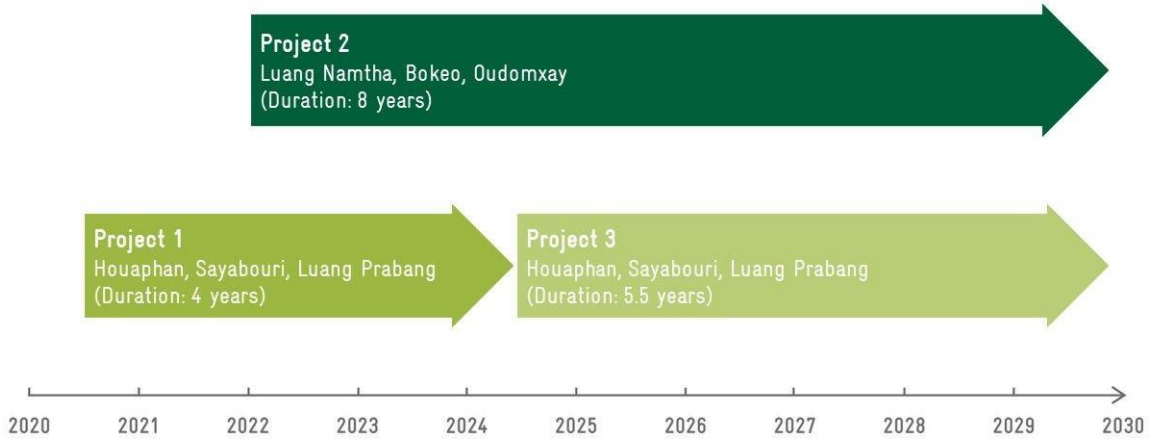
Project 2
Luang Namtha, Bokeo, Oudomxay
(Duration: 8 years)

Project 1
Houaphan, Sayabouri, Luang Prabang
(Duration: 4 years)

Project 3
Houaphan, Sayabouri, Luang Prabang
(Duration: 5.5 years)

2020 2021 2022 2023 2024 2025 2026 2027 2028 2029 2030